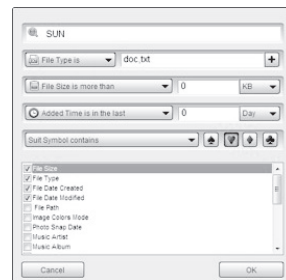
SUN

File Type is
doc.txt
+

File Size is more than
0
KB

Added Time is in the last
0
Day

Suit Symbol contains

File Size
File Type
File Date Created
File Date Modified
File Path
Image Colors Mode
Photo Snap Date
Music Artist
Music Album

Cancel
OK